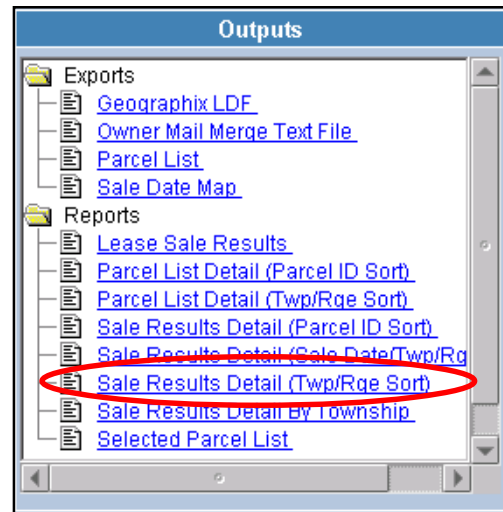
Outputs

Exports
Geographix LDF
Owner Mail Merge Text File
Parcel List
Sale Date Map
Reports
Lease Sale Results
Parcel List Detail (Parcel ID Sort)
Parcel List Detail (Twp/Rge Sort)
Sale Results Detail (Parcel ID Sort)
Sale Results Detail (Sale Date(Twp/Rg
Sale Results Detail (Twp/Rge Sort)
Sale Results Detail By Township
Selected Parcel List